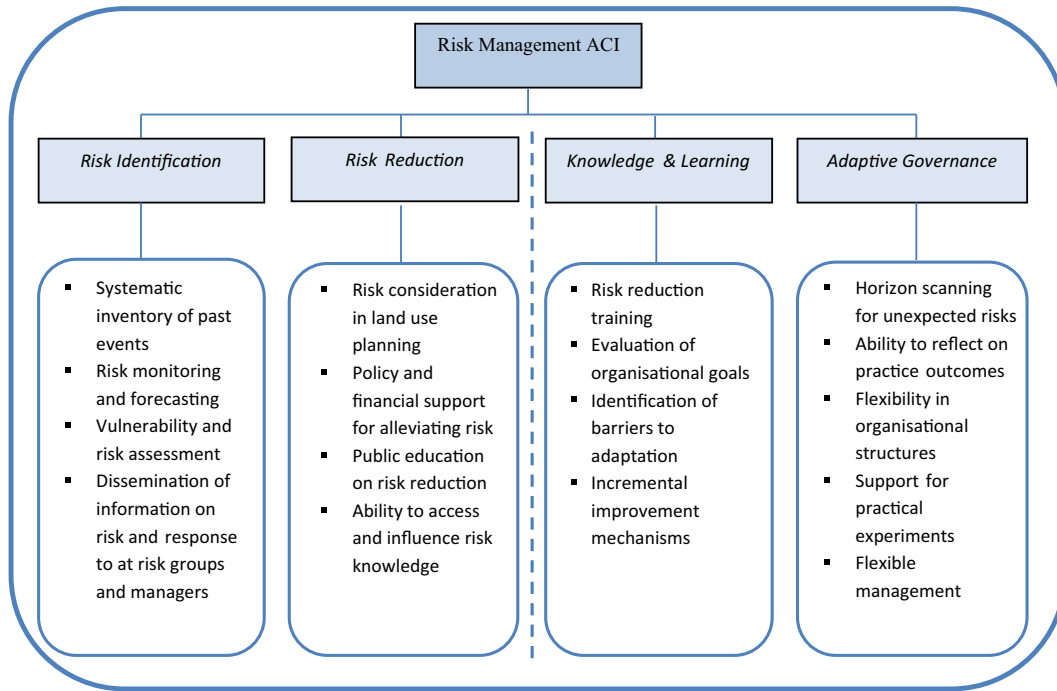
Risk Management ACI

Risk Identification

- Systematic inventory of past events
- Risk monitoring and forecasting
- Vulnerability and risk assessment
- Dissemination of information on risk and response to at risk groups and managers

Risk Reduction

- Risk consideration in land use planning
- Policy and financial support for alleviating risk
- Public education on risk reduction
- Ability to access and influence risk knowledge

Knowledge & Learning

- Risk reduction training
- Evaluation of organisational goals
- Identification of barriers to adaptation
- Incremental improvement mechanisms

Adaptive Governance

- Horizon scanning for unexpected risks
- Ability to reflect on practice outcomes
- Flexibility in organisational structures
- Support for practical experiments
- Flexible management